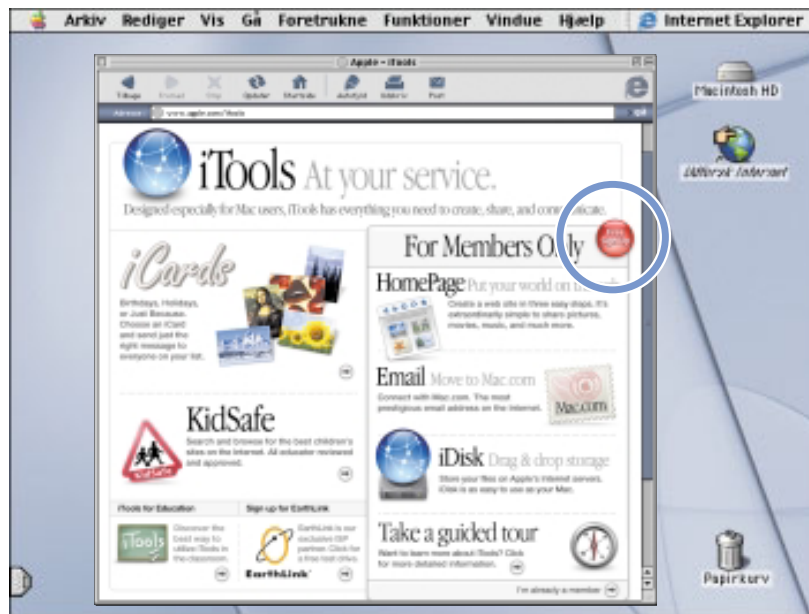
Arkiv Rediger Vis Gå Foretrukne Funktioner Vindue Hjælp Internet Explorer

Apple - iTools

Tilbage Fremad Stop Opdater Startside Autofyld Udskriv Post

Adresse www.apple.com/itools

Macintosh HD

Udforsk Internet

iTools At your service.

Designed especially for Mac users, iTools has everything you need to create, share, and communicate.

iCards

Birthdays, Holidays, or Just Because. Choose an iCard and send just the right message to everyone on your list.

For Members Only

HomePage Put your world on the

Create a web site in three easy steps. It's extraordinarily simple to share pictures, movies, music, and much more.

Email Move to Mac.com

Connect with Mac.com. The most prestigious email address on the Internet.

Mac.com

KidSafe

Search and browse for the best children's sites on the Internet. All educator reviewed and approved.

iDisk Drag & drop storage

Store your files on Apple's Internet servers. iDisk is as easy to use as your Mac.

iTools for Education

Discover the best way to utilize iTools in the classroom.

Sign up for EarthLink

EarthLink is our exclusive ISP partner. Click for a free trial drive.

EarthLink

Take a guided tour

Want to learn more about iTools? Click for more detailed information.

I'm already a member

Papirkurv